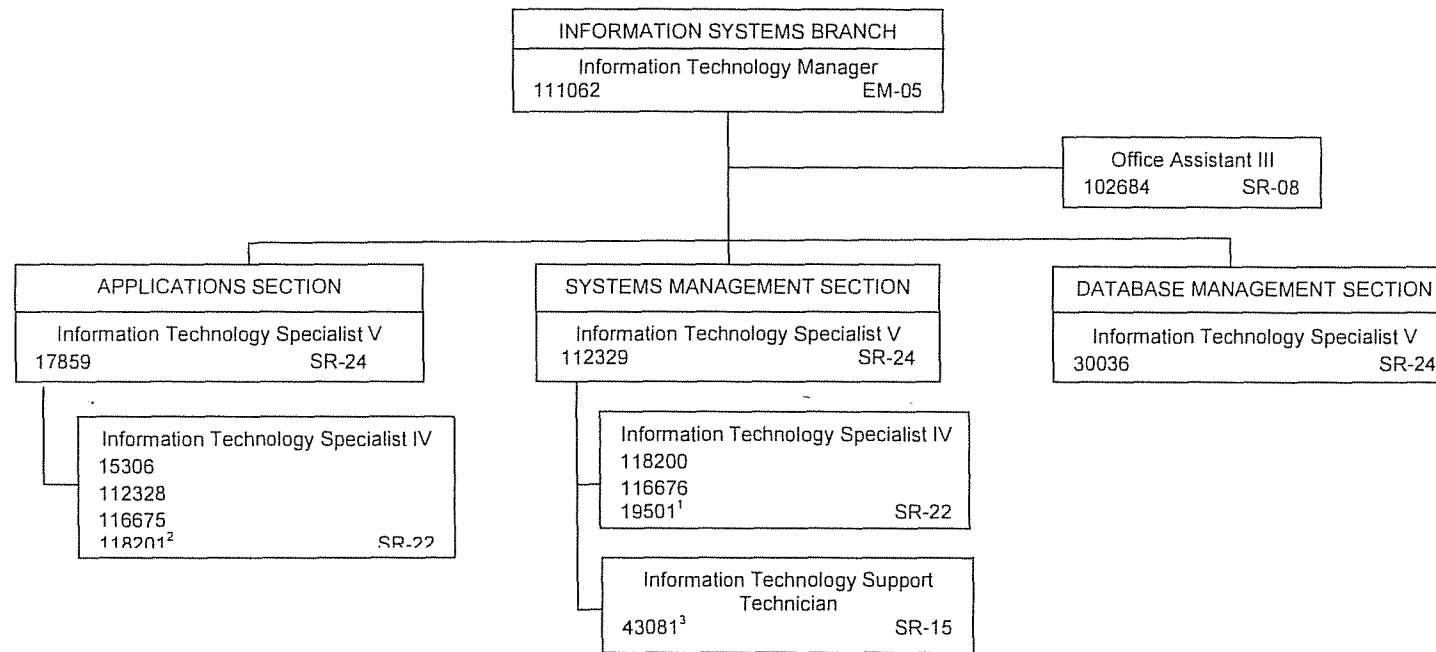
INFORMATION SYSTEMS BRANCH
Information Technology Manager
111062 EM-05

Office Assistant III
102684 SR-08

APPLICATIONS SECTION
Information Technology Specialist V
17859 SR-24

Information Technology Specialist IV
15306
112328
116675
118201$^2$ SR-22

SYSTEMS MANAGEMENT SECTION
Information Technology Specialist V
112329 SR-24

Information Technology Specialist IV
118200
116676
19501$^1$ SR-22

Information Technology Support Technician
43081$^3$ SR-15

DATABASE MANAGEMENT SECTION
Information Technology Specialist V
30036 SR-24